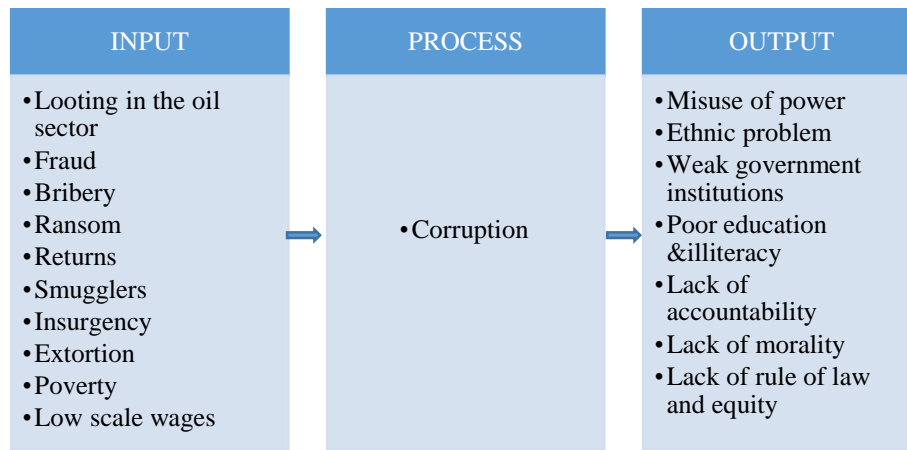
INPUT

•Looting in the oil sector
•Fraud
•Bribery
•Ransom
•Returns
•Smugglers
•Insurgency
•Extortion
•Poverty
•Low scale wages

PROCESS

•Corruption

OUTPUT

•Misuse of power
•Ethnic problem
•Weak government institutions
•Poor education &illiteracy
•Lack of accountability
•Lack of morality
•Lack of rule of law and equity